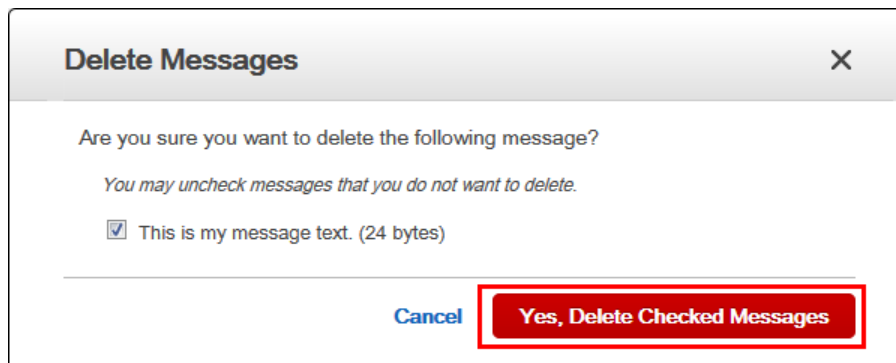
Delete Messages

×

Are you sure you want to delete the following message?

You may uncheck messages that you do not want to delete.

This is my message text. (24 bytes)

Cancel

Yes, Delete Checked Messages